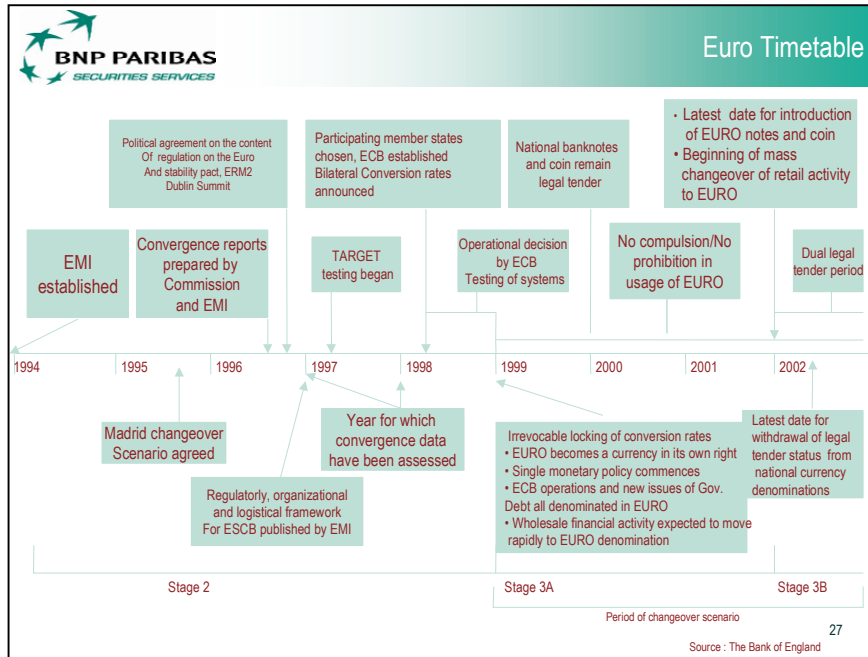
BNP PARIBAS
SECURITIES SERVICES

Euro Timetable

Political agreement on the content Of regulation on the Euro And stability pact, ERM2 Dublin Summit

Participating member states chosen, ECB established Bilateral Conversion rates announced

National banknotes and coin remain legal tender

• Latest date for introduction of EURO notes and coin
• Beginning of mass changeover of retail activity to EURO

EMI established

Convergence reports prepared by Commission and EMI

TARGET testing began

Operational decision by ECB Testing of systems

No compulsion/No prohibition in usage of EURO

Dual legal tender period

1994 | 1995 | 1996 | 1997 | 1998 | 1999 | 2000 | 2001 | 2002

Madrid changeover Scenario agreed

Year for which convergence data have been assessed

Irrevocable locking of conversion rates
• EURO becomes a currency in its own right
• Single monetary policy commences
• ECB operations and new issues of Gov. Debt all denominated in EURO
• Wholesale financial activity expected to move rapidly to EURO denomination

Latest date for withdrawal of legal tender status from national currency denominations

Regulatorly, organizational and logistical framework For ESCB published by EMI

Stage 2

Stage 3A

Stage 3B

Period of changeover scenario

27

Source : The Bank of England